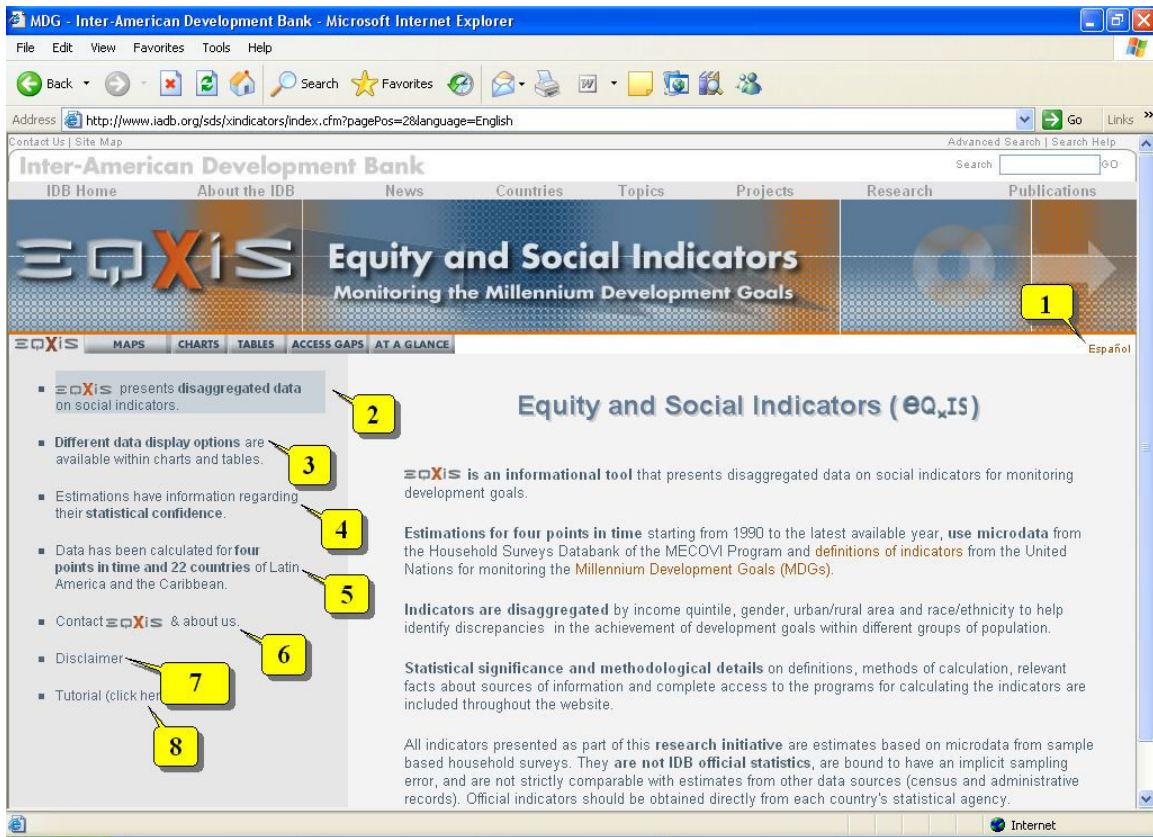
MDG - Inter-American Development Bank - Microsoft Internet Explorer

File Edit View Favorites Tools Help

Back Search Favorites

Address http://www.iadb.org/sds/xindicators/index.cfm?pagePos=2&language=English Go Links

Contact Us | Site Map Advanced Search | Search Help

Inter-American Development Bank Search GO

IDB Home About the IDB News Countries Topics Projects Research Publications

EQXIS Equity and Social Indicators

Monitoring the Millennium Development Goals

1

EQXIS MAPS CHARTS TABLES ACCESS GAPS AT A GLANCE Español

■ EQXIS presents disaggregated data on social indicators.

2

■ Different data display options are available within charts and tables.

3

■ Estimations have information regarding their statistical confidence.

4

■ Data has been calculated for four points in time and 22 countries of Latin America and the Caribbean.

5

■ Contact EQXIS & about us.

6

■ Disclaimer

7

■ Tutorial (click her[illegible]

8

Equity and Social Indicators ($eQ_xIS$)

EQXIS is an informational tool that presents disaggregated data on social indicators for monitoring development goals.

Estimations for four points in time starting from 1990 to the latest available year, use microdata from the Household Surveys Databank of the MECOVI Program and definitions of indicators from the United Nations for monitoring the Millennium Development Goals (MDGs).

Indicators are disaggregated by income quintile, gender, urban/rural area and race/ethnicity to help identify discrepancies in the achievement of development goals within different groups of population.

Statistical significance and methodological details on definitions, methods of calculation, relevant facts about sources of information and complete access to the programs for calculating the indicators are included throughout the website.

All indicators presented as part of this research initiative are estimates based on microdata from sample based household surveys. They are not IDB official statistics, are bound to have an implicit sampling error, and are not strictly comparable with estimates from other data sources (census and administrative records). Official indicators should be obtained directly from each country's statistical agency.

Internet